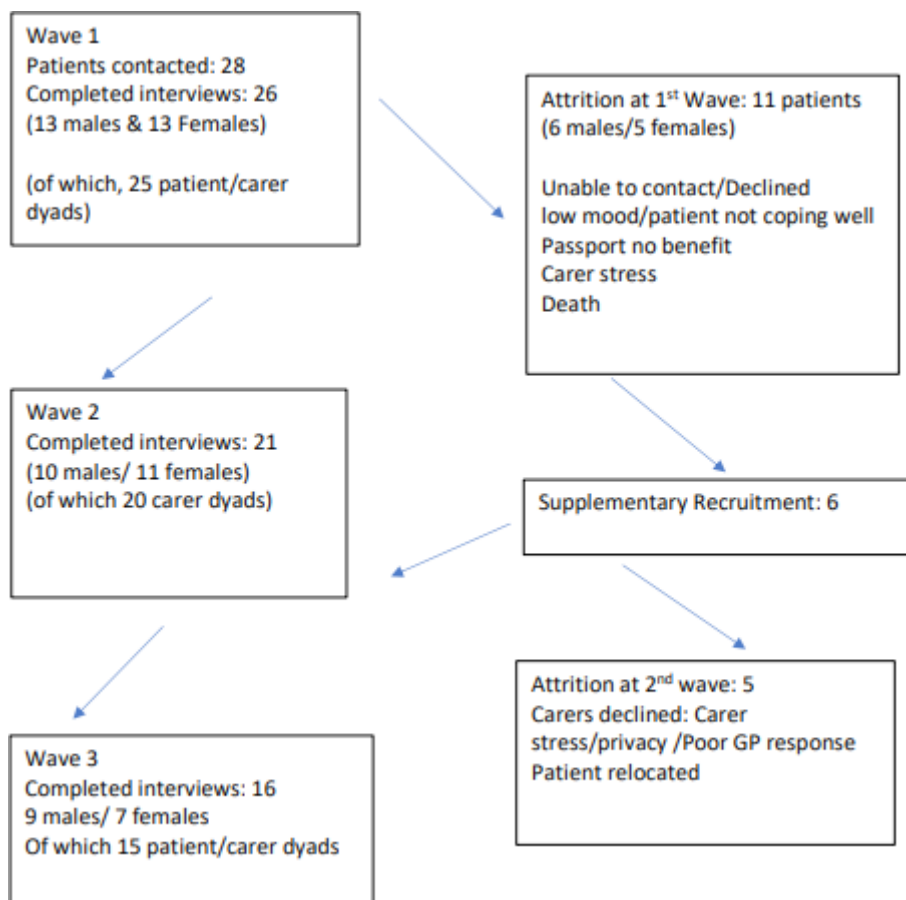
Wave 1
Patients contacted: 28
Completed interviews: 26
(13 males & 13 Females)

(of which, 25 patient/carer dyads)

Attrition at 1$^{st}$ Wave: 11 patients
(6 males/5 females)

Unable to contact/Declined
low mood/patient not coping well
Passport no benefit
Carer stress
Death

Wave 2
Completed interviews: 21
(10 males/ 11 females)
(of which 20 carer dyads)

Supplementary Recruitment: 6

Attrition at 2$^{nd}$ wave: 5
Carers declined: Carer stress/privacy /Poor GP response
Patient relocated

Wave 3
Completed interviews: 16
9 males/ 7 females
Of which 15 patient/carer dyads